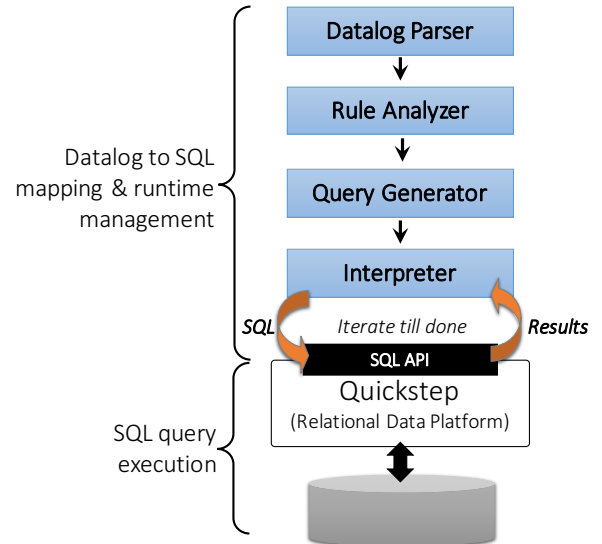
Datalog Parser

Rule Analyzer

Query Generator

Interpreter

Datalog to SQL mapping & runtime management

SQL

Iterate till done

Results

SQL API

Quickstep
(Relational Data Platform)

SQL query execution